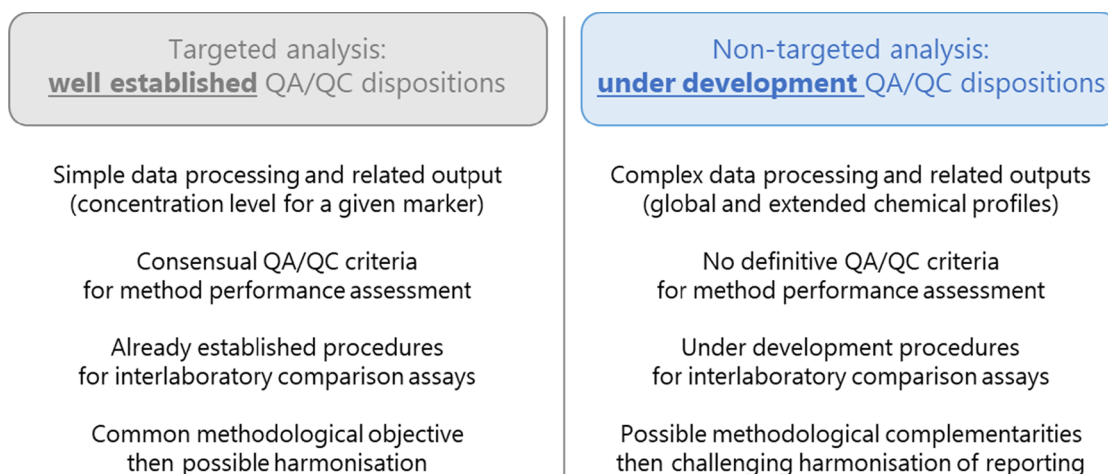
Targeted analysis:
well established QA/QC dispositions

Simple data processing and related output (concentration level for a given marker)

Consensual QA/QC criteria for method performance assessment

Already established procedures for interlaboratory comparison assays

Common methodological objective then possible harmonisation

Non-targeted analysis:
under development QA/QC dispositions

Complex data processing and related outputs (global and extended chemical profiles)

No definitive QA/QC criteria for method performance assessment

Under development procedures for interlaboratory comparison assays

Possible methodological complementarities then challenging harmonisation of reporting